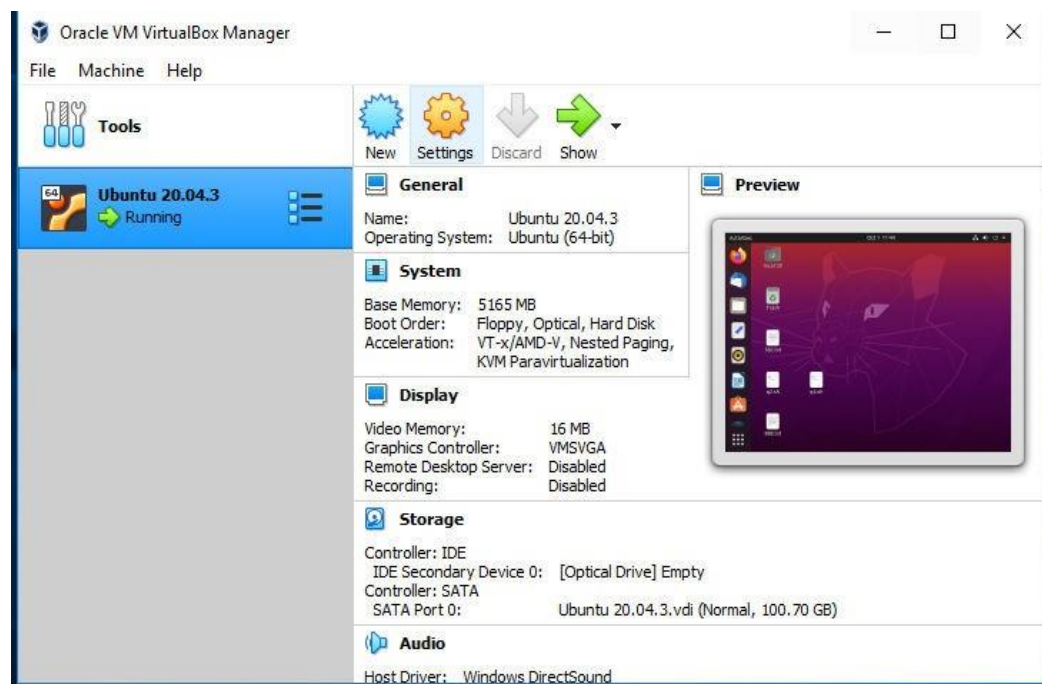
Oracle VM VirtualBox Manager

File Machine Help

Tools

New Settings Discard Show

64 Ubuntu 20.04.3
Running

General

Name: Ubuntu 20.04.3
Operating System: Ubuntu (64-bit)

System

Base Memory: 5165 MB
Boot Order: Floppy, Optical, Hard Disk
Acceleration: VT-x/AMD-V, Nested Paging, KVM Paravirtualization

Display

Video Memory: 16 MB
Graphics Controller: VMSVGA
Remote Desktop Server: Disabled
Recording: Disabled

Storage

Controller: IDE
IDE Secondary Device 0: [Optical Drive] Empty
Controller: SATA
SATA Port 0: Ubuntu 20.04.3.vdi (Normal, 100.70 GB)

Audio

Host Driver: Windows DirectSound

Preview